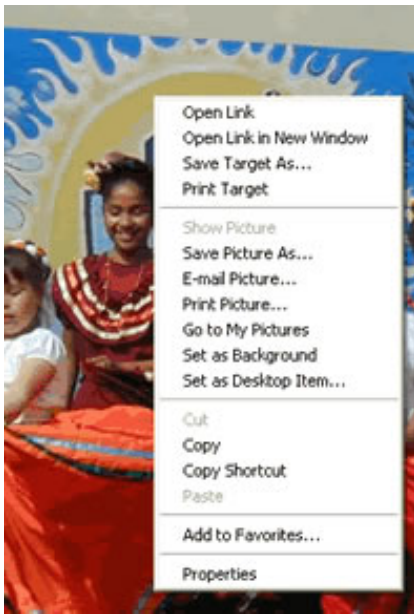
Open Link
Open Link in New Window
Save Target As...
Print Target

Show Picture
Save Picture As...
E-mail Picture...
Print Picture...
Go to My Pictures
Set as Background
Set as Desktop Item...

Cut
Copy
Copy Shortcut
Paste

Add to Favorites...

Properties